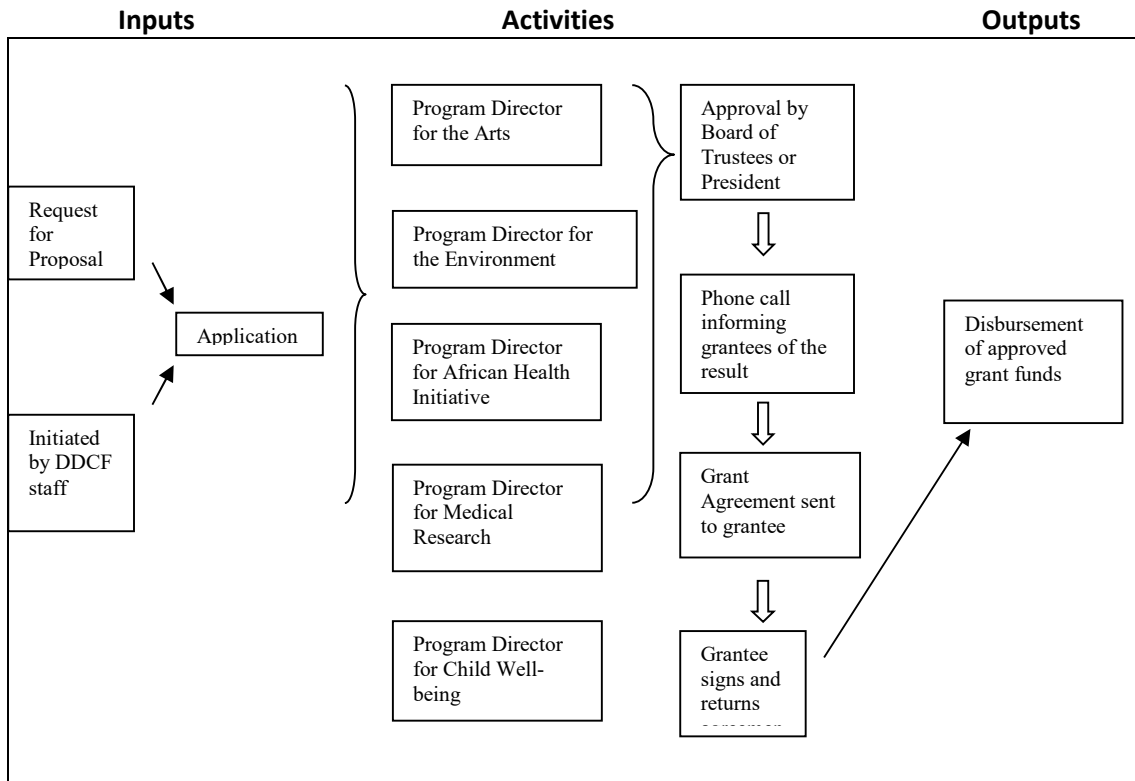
Inputs

Activities

Outputs

Request for Proposal

Initiated by DDCF staff

Application

Program Director for the Arts

Program Director for the Environment

Program Director for African Health Initiative

Program Director for Medical Research

Program Director for Child Well-being

Approval by Board of Trustees or President

Phone call informing grantees of the result

Grant Agreement sent to grantee

Grantee signs and returns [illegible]

Disbursement of approved grant funds